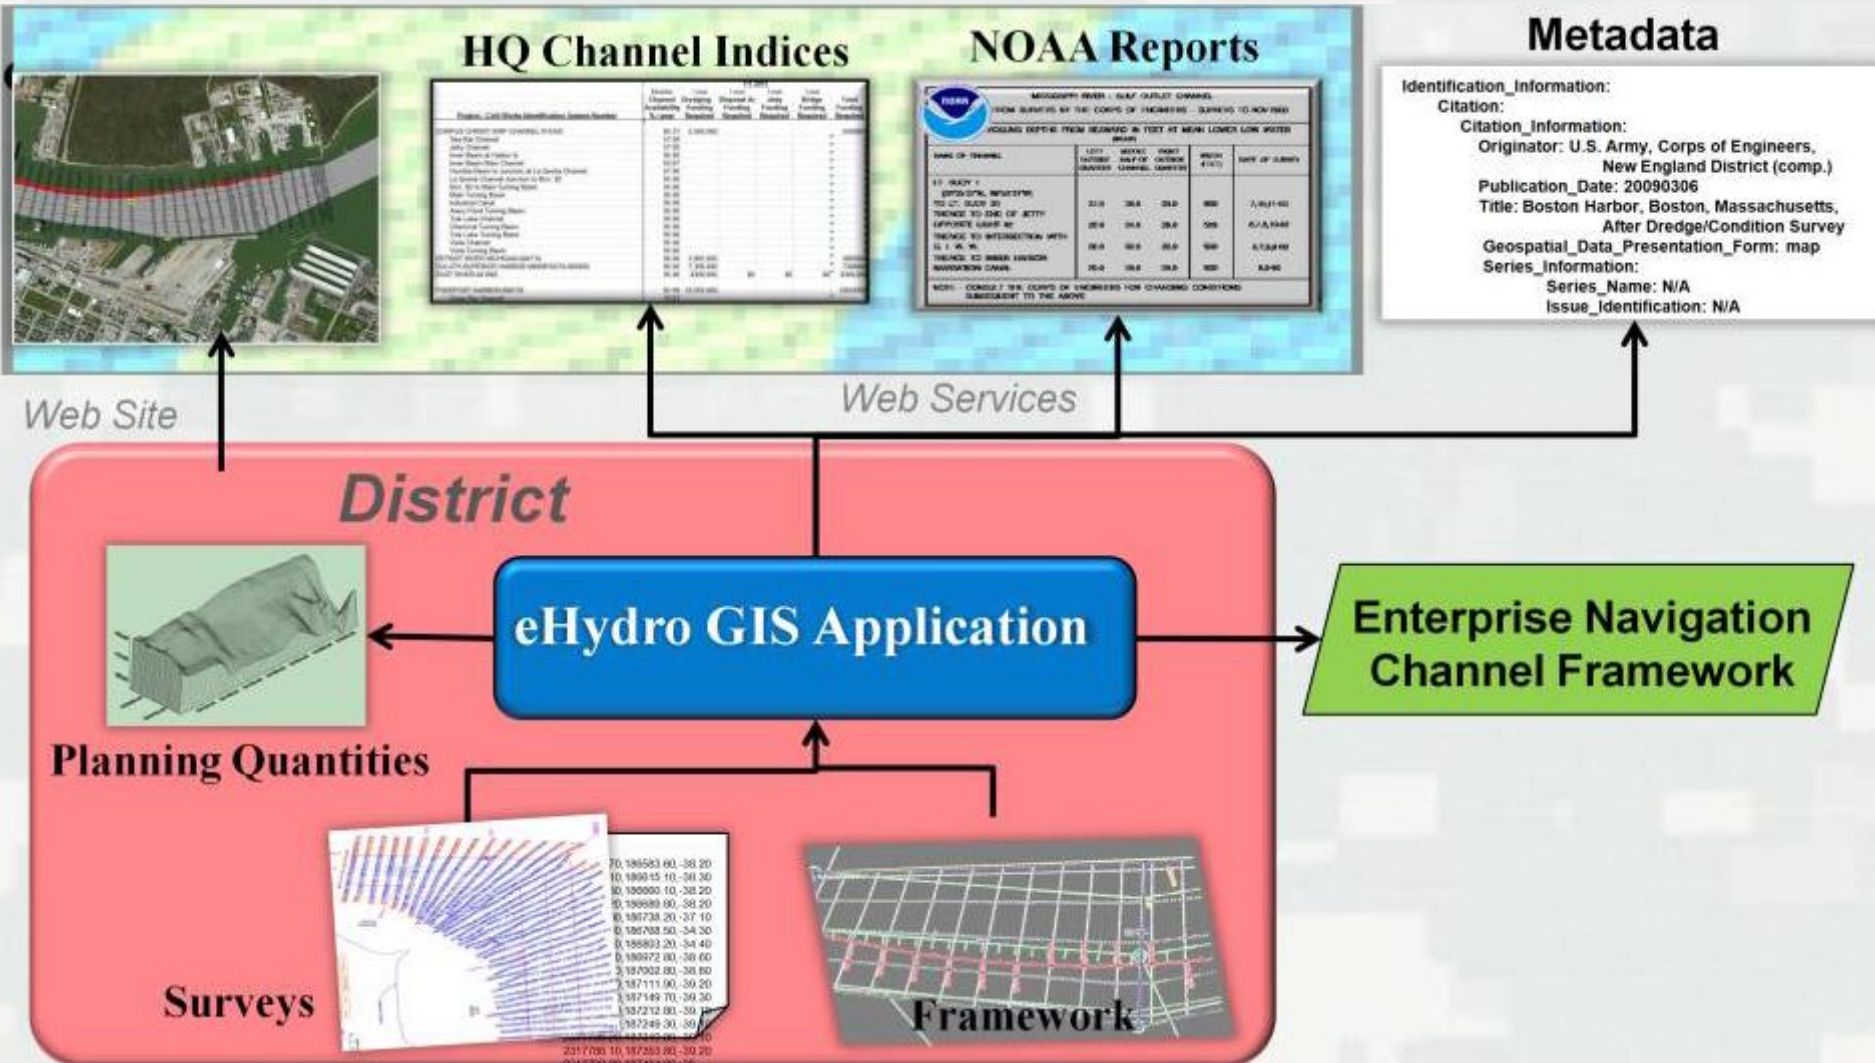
HQ Channel Indices

NOAA Reports

Metadata

Identification_Information:
Citation:
Citation_Information:
Originator: U.S. Army, Corps of Engineers, New England District (comp.)
Publication_Date: 20090306
Title: Boston Harbor, Boston, Massachusetts, After Dredge/Condition Survey
Geospatial_Data_Presentation_Form: map
Series_Information:
Series_Name: N/A
Issue_Identification: N/A

Web Site

Web Services

District

eHydro GIS Application

Enterprise Navigation Channel Framework

Planning Quantities

Surveys

Framework